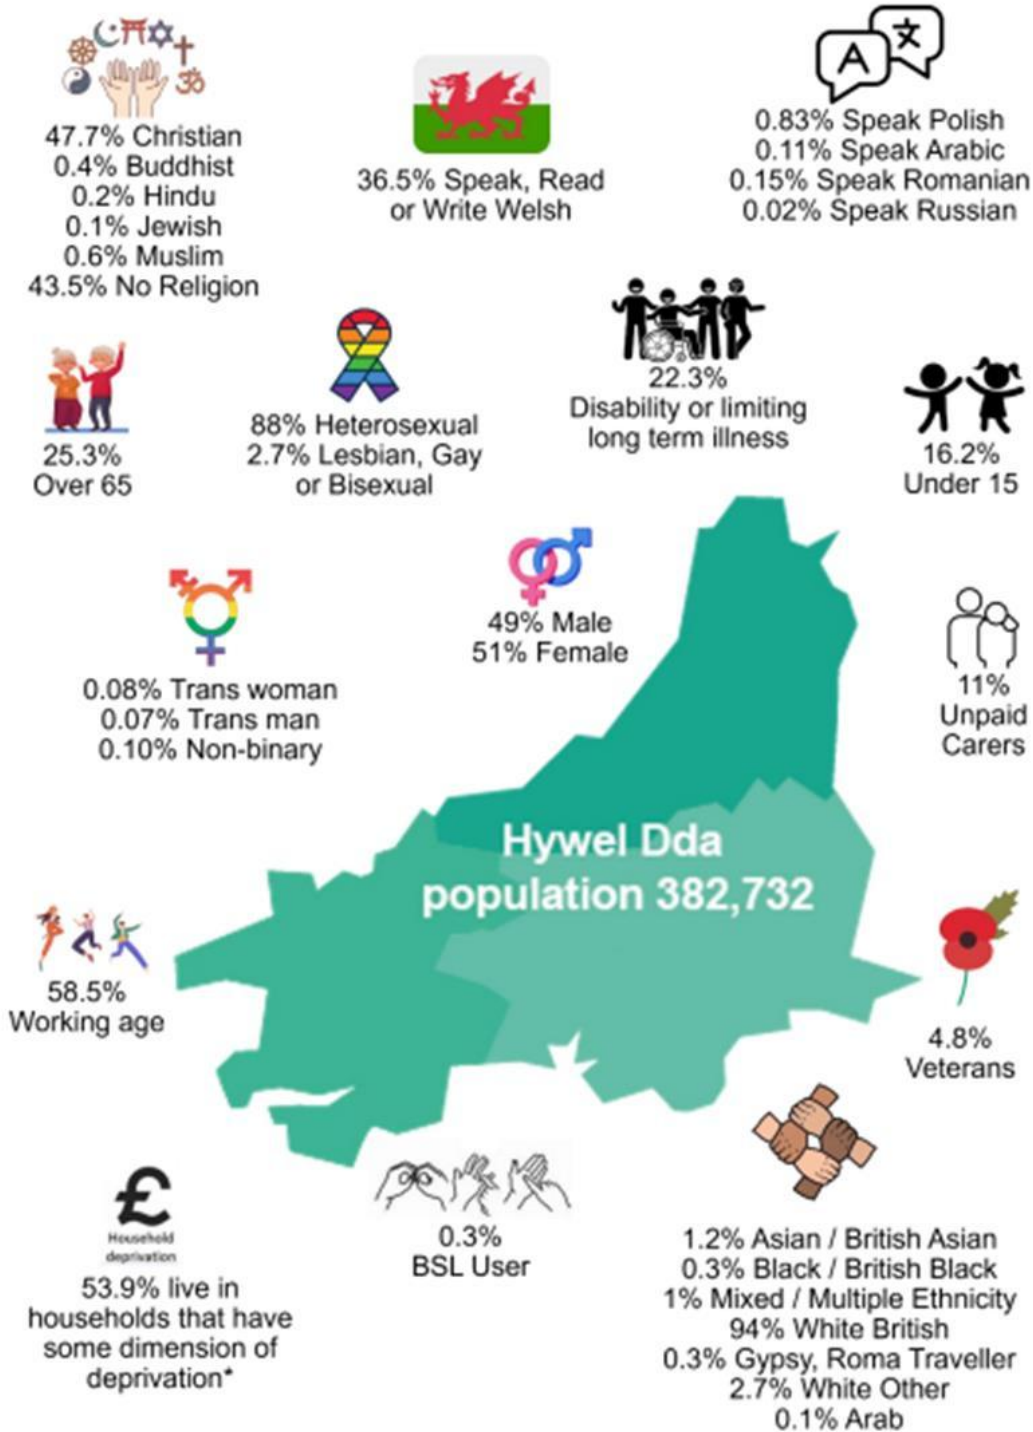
47.7% Christian
0.4% Buddhist
0.2% Hindu
0.1% Jewish
0.6% Muslim
43.5% No Religion

36.5% Speak, Read or Write Welsh

A 文

0.83% Speak Polish
0.11% Speak Arabic
0.15% Speak Romanian
0.02% Speak Russian

25.3%
Over 65

88% Heterosexual
2.7% Lesbian, Gay or Bisexual

22.3%
Disability or limiting long term illness

16.2%
Under 15

49% Male
51% Female

0.08% Trans woman
0.07% Trans man
0.10% Non-binary

11%
Unpaid Carers

Hywel Dda
population 382,732

58.5%
Working age

4.8%
Veterans

£
Household deprivation
53.9% live in households that have some dimension of deprivation*

0.3%
BSL User

1.2% Asian / British Asian
0.3% Black / British Black
1% Mixed / Multiple Ethnicity
94% White British
0.3% Gypsy, Roma Traveller
2.7% White Other
0.1% Arab